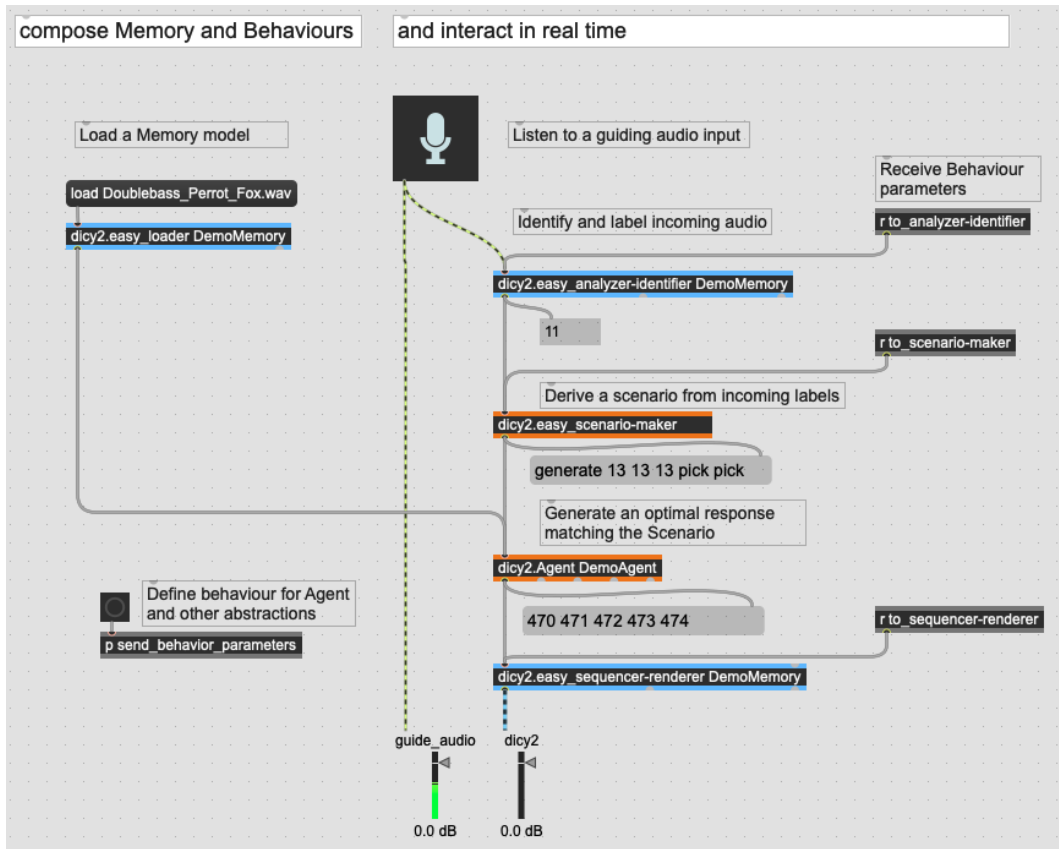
compose Memory and Behaviours

and interact in real time

Load a Memory model

Listen to a guiding audio input

Receive Behaviour parameters

load Doublebass_Perrot_Fox.wav

dicy2.easy_loader DemoMemory

Identify and label incoming audio

r to_analyzer-identifier

dicy2.easy_analyzer-identifier DemoMemory

11

r to_scenario-maker

Derive a scenario from incoming labels

dicy2.easy_scenario-maker

generate 13 13 13 pick pick

Generate an optimal response matching the Scenario

dicy2.Agent DemoAgent

Define behaviour for Agent and other abstractions

p send_behavior_parameters

470 471 472 473 474

r to_sequencer-renderer

dicy2.easy_sequencer-renderer DemoMemory

guide_audio

dicy2

0.0 dB

0.0 dB